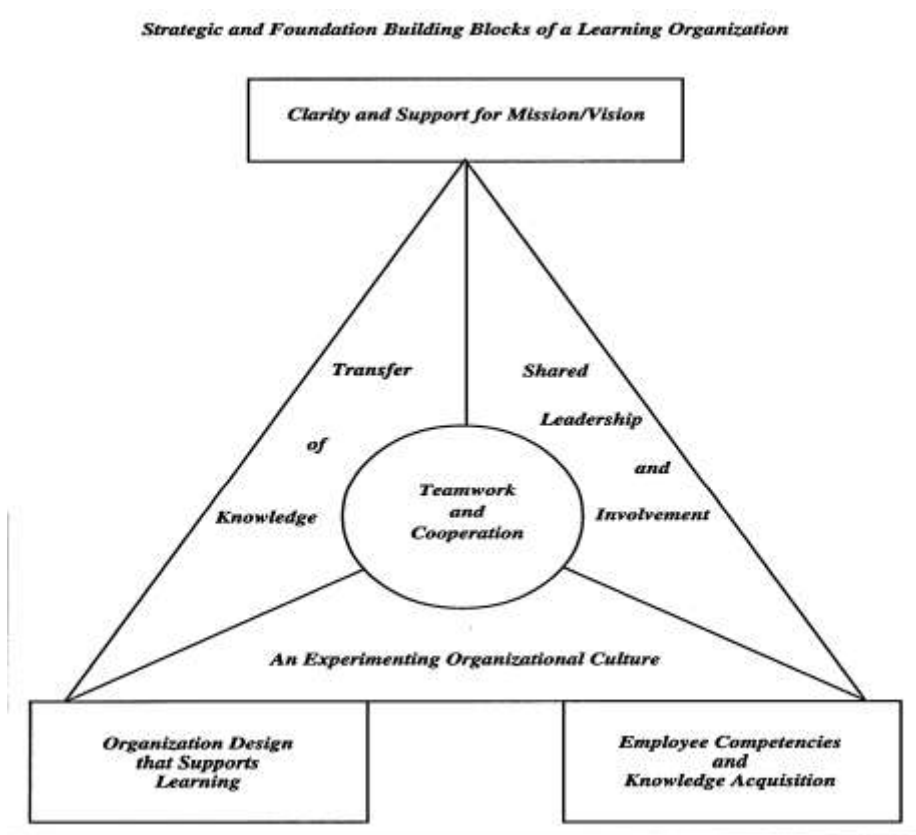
Strategic and Foundation Building Blocks of a Learning Organization

Clarity and Support for Mission/Vision

Transfer of Knowledge

Shared Leadership and Involvement

Teamwork and Cooperation

An Experimenting Organizational Culture

Organization Design that Supports Learning

Employee Competencies and Knowledge Acquisition